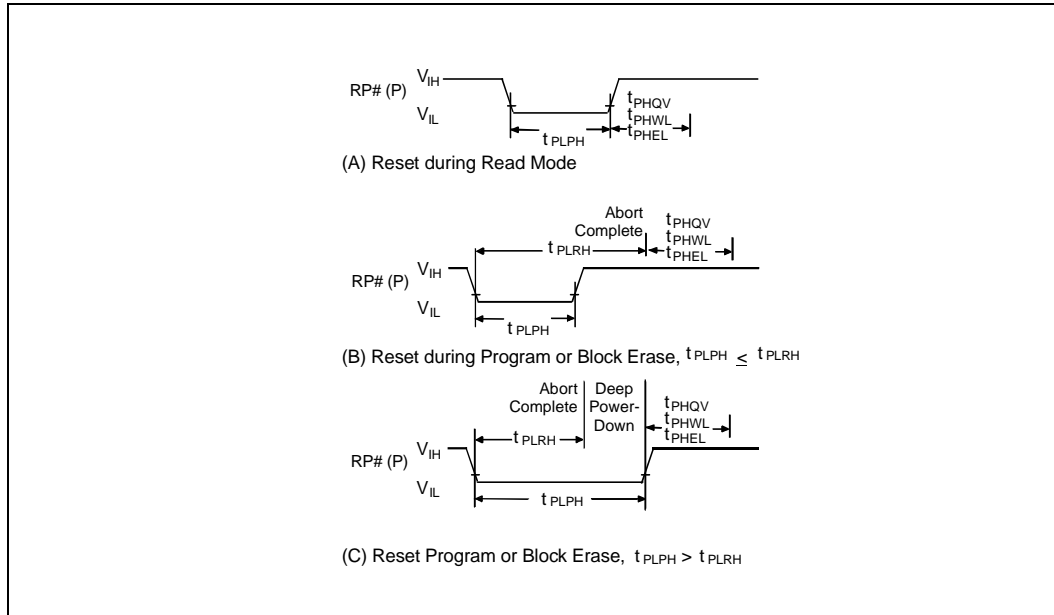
RP# (P) $V_{IH}$

$V_{IL}$

$t_{PHQV}$
$t_{PHWL}$
$t_{PHEL}$

$t_{PLPH}$

(A) Reset during Read Mode

Abort Complete

$t_{PHQV}$
$t_{PHWL}$
$t_{PHEL}$

$t_{PLRH}$

RP# (P) $V_{IH}$

$V_{IL}$

$t_{PLPH}$

(B) Reset during Program or Block Erase, $t_{PLPH} \leq t_{PLRH}$

Abort Complete

Deep Power-Down

$t_{PHQV}$
$t_{PHWL}$
$t_{PHEL}$

$t_{PLRH}$

RP# (P) $V_{IH}$

$V_{IL}$

$t_{PLPH}$

(C) Reset Program or Block Erase, $t_{PLPH} > t_{PLRH}$